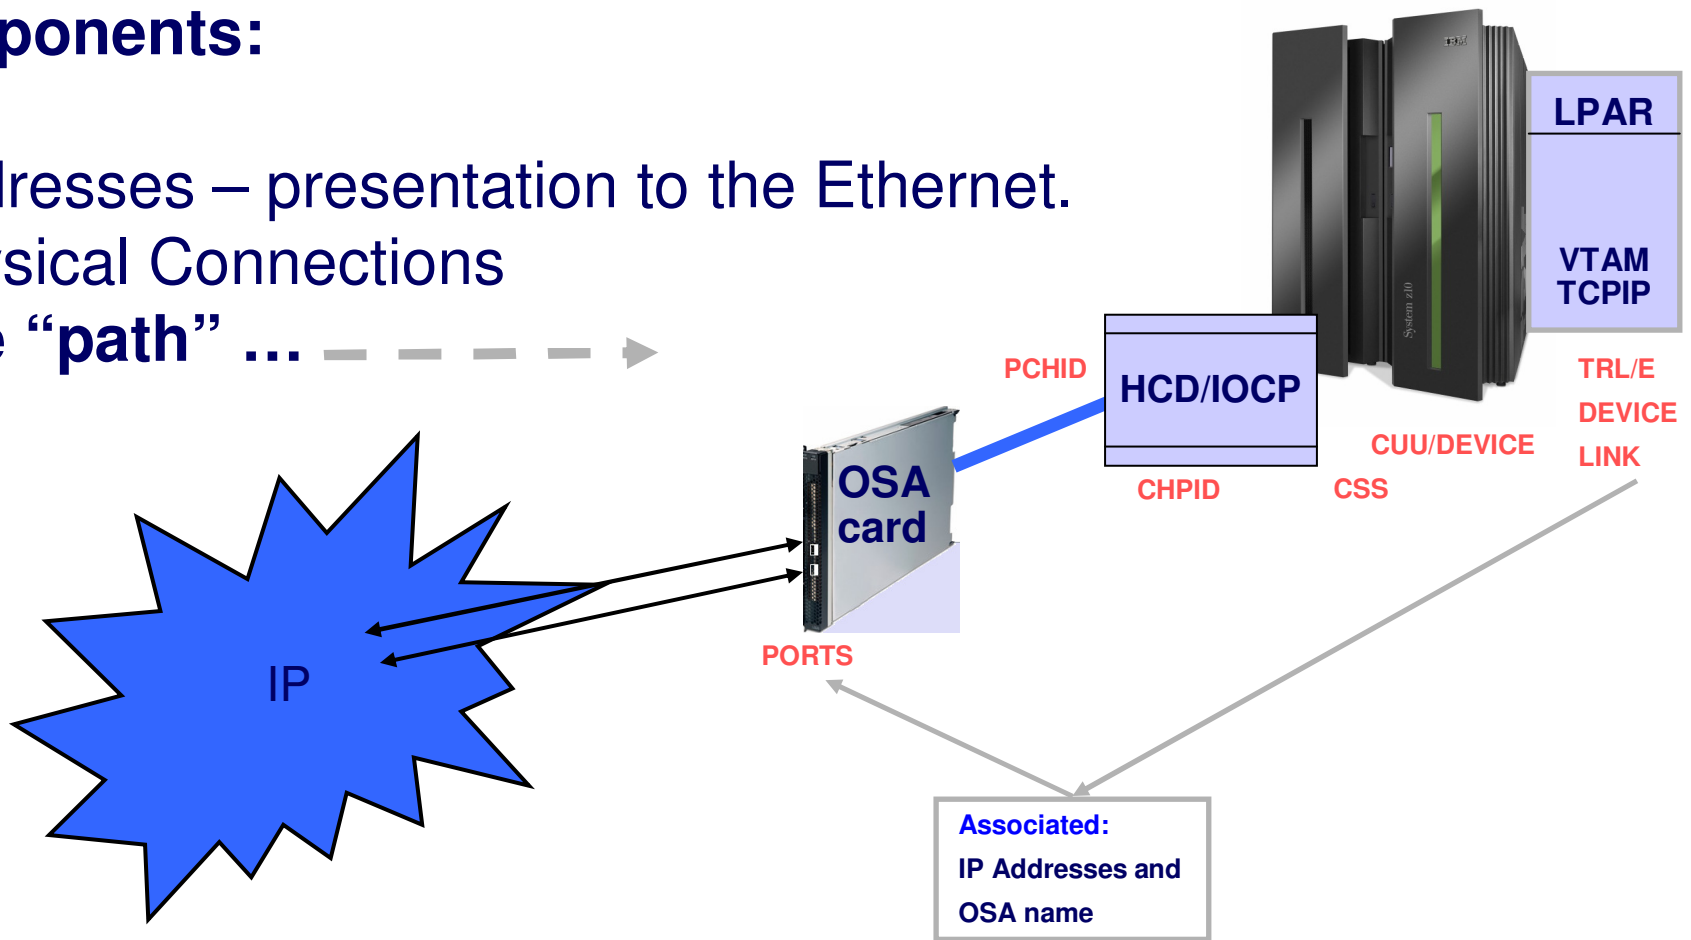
ponents:

lresses – presentation to the Ethernet.
sical Connections
e “path” …

LPAR

VTAM
TCPIP

PCHID

HCD/IOCP

TRL/E
DEVICE
LINK

CUU/DEVICE

CHPID

CSS

OSA card

IP

PORTS

Associated:
IP Addresses and
OSA name